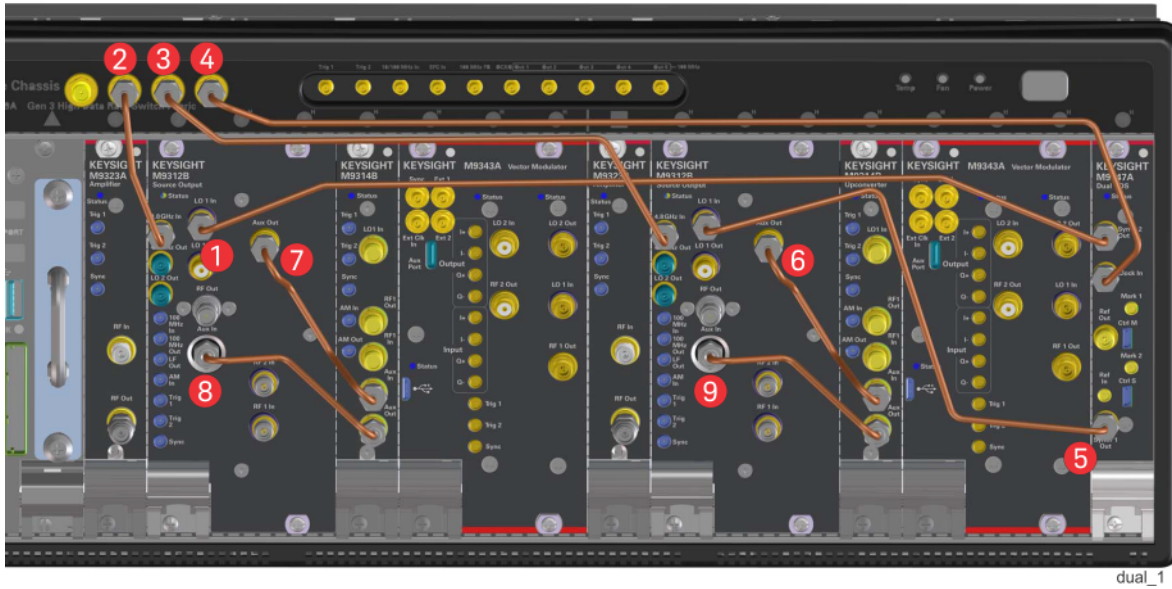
Chassis
Gen 3 High Data Rate Switch Fabric
2
3
4
Trig 1
Trig 2
10/100 MHz In
SFC In
100 MHz TB
BCKB
Temp
Fan
Power
KEYSIGHT M9323A Amplifier
Trig 1
Trig 2
Sync
RF In
RF Out
KEYSIGHT M9312B Source Output
Status
4.8 GHz In
LO 1 In
LO 1 Out
LO 2 Out
RF Out
100 MHz In
100 MHz Out
LF Out
AM In
Trig 1
Trig 2
Sync
Aux Out
Aux In
1
7
8
KEYSIGHT M9314B
Status
Trig 1
Trig 2
Sync
LO1 In
AM In
AM Out
RF1 Out
RF1 In
Aux In
Aux Out
KEYSIGHT M9343A Vector Modulator
Status
Sync
Ext Clk In
Ext 1
Ext 2
Aux Port
Output
Input
LO 2 In
RF 2 Out
LO 2 Out
LO 1 In
RF 1 Out
Trig 1
Trig 2
Sync
KEYSIGHT M9312B Source Output
Status
4.8 GHz In
LO 1 In
LO 1 Out
LO 2 Out
RF Out
Aux Out
Aux In
6
9
KEYSIGHT M9314B Upconverter
KEYSIGHT M9343A Vector Modulator
KEYSIGHT M9347A Dual DDS
Status
Sync 2 Out
Clock In
Mark 1
Ref Out
Ctrl M
Mark 2
Ref In
Ctrl S
Sync 1 Out
5
dual_1